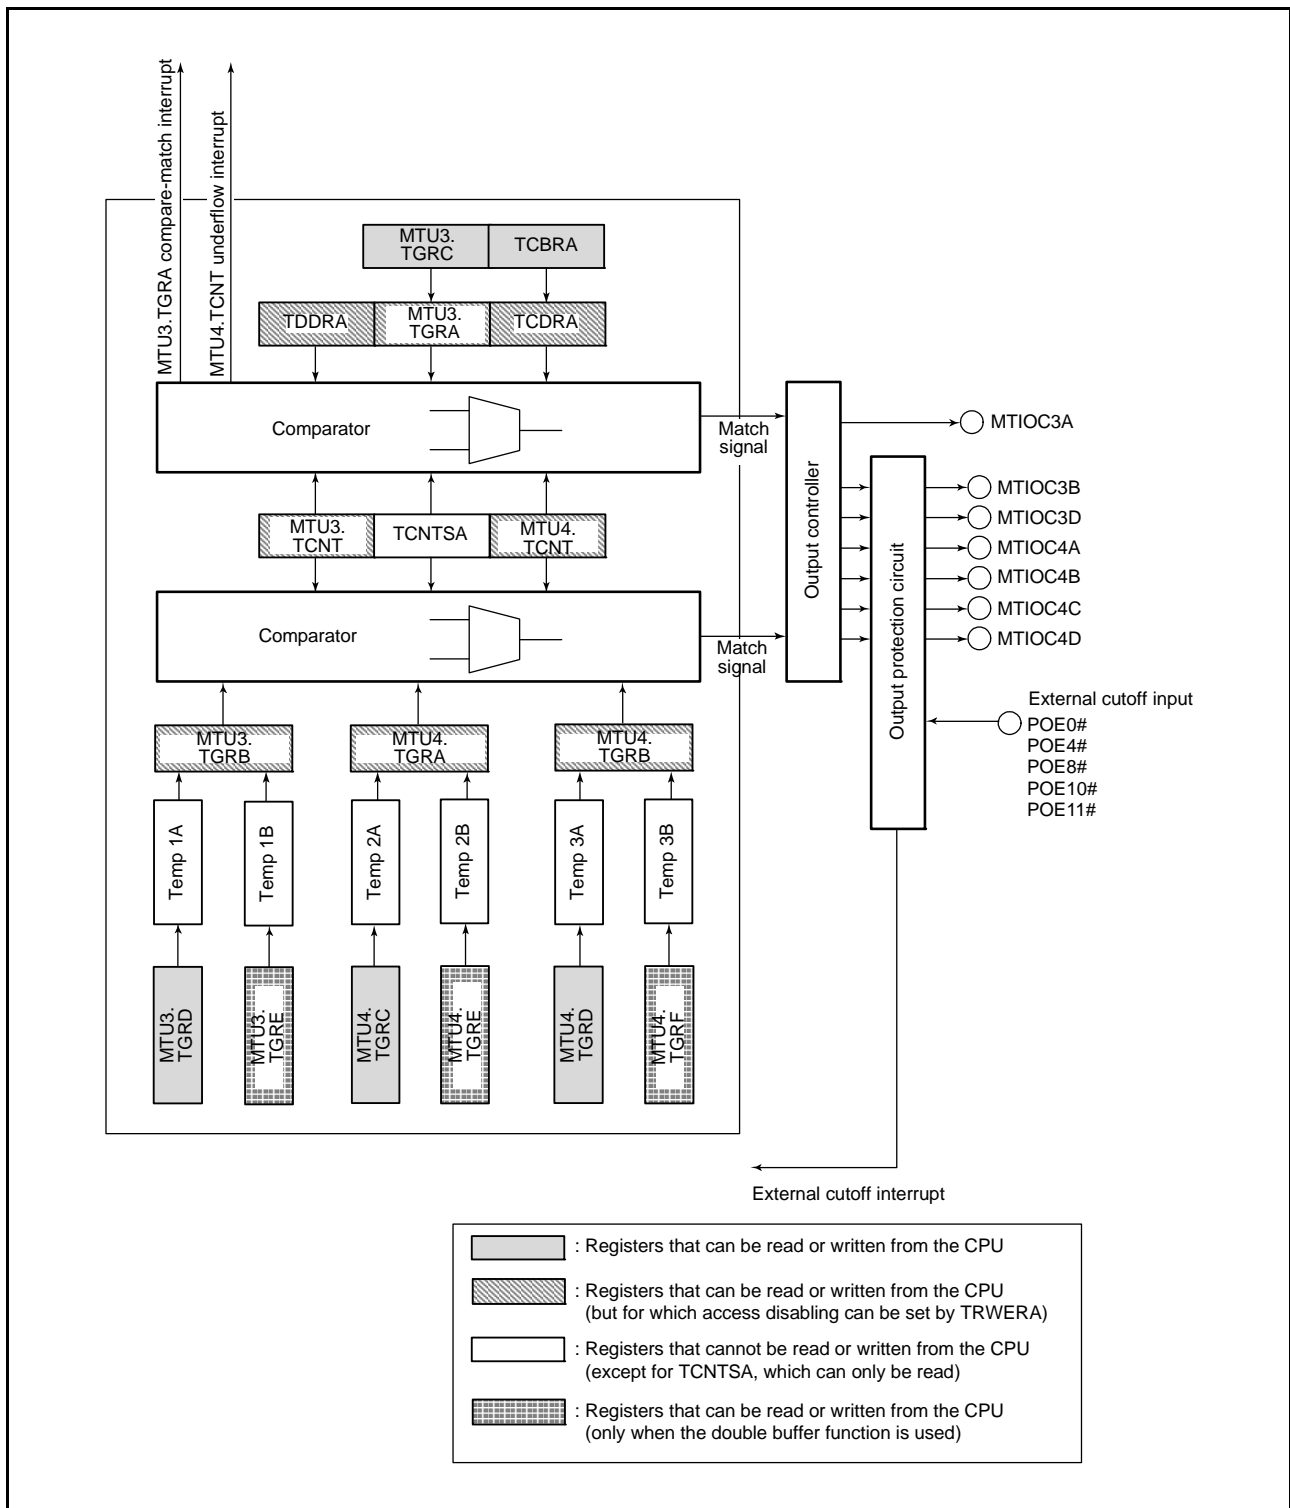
MTU3.TGRA compare-match interrupt

MTU4.TCNT underflow interrupt

MTU3. TGRC

TCBRA

TDDRA

MTU3. TGRA

TCDRA

Comparator

Match signal

MTU3. TCNT

TCNTSA

MTU4. TCNT

Comparator

Match signal

Output controller

Output protection circuit

MTIOC3A

MTIOC3B

MTIOC3D

MTIOC4A

MTIOC4B

MTIOC4C

MTIOC4D

External cutoff input

POE0#
POE4#
POE8#
POE10#
POE11#

MTU3. TGRB

MTU4. TGRA

MTU4. TGRB

Temp 1A

Temp 1B

Temp 2A

Temp 2B

Temp 3A

Temp 3B

MTU3. TGRD

MTU3. TGRE

MTU4. TGRC

MTU4. TGRE

MTU4. TGRD

MTU4. TGRF

External cutoff interrupt

: Registers that can be read or written from the CPU

: Registers that can be read or written from the CPU (but for which access disabling can be set by TRWERA)

: Registers that cannot be read or written from the CPU (except for TCNTSA, which can only be read)

: Registers that can be read or written from the CPU (only when the double buffer function is used)